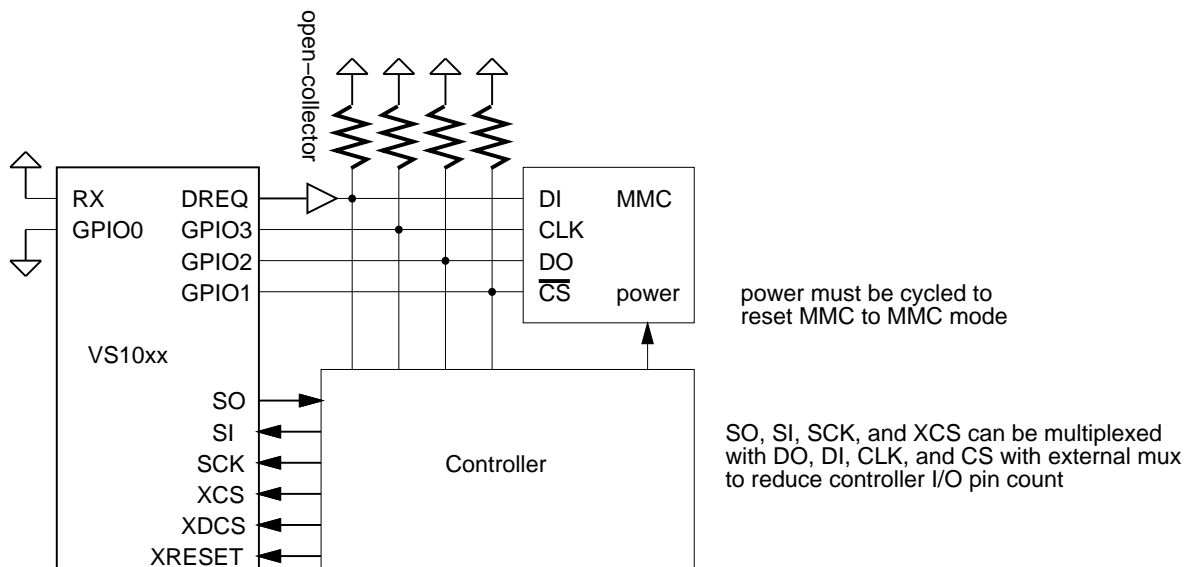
open−collector

RX
GPIO0
DREQ
GPIO3
GPIO2
GPIO1

DI
CLK
DO
$\overline{CS}$
MMC
power

power must be cycled to reset MMC to MMC mode

VS10xx

SO
SI
SCK
XCS
XDCS
XRESET

Controller

SO, SI, SCK, and XCS can be multiplexed with DO, DI, CLK, and CS with external mux to reduce controller I/O pin count